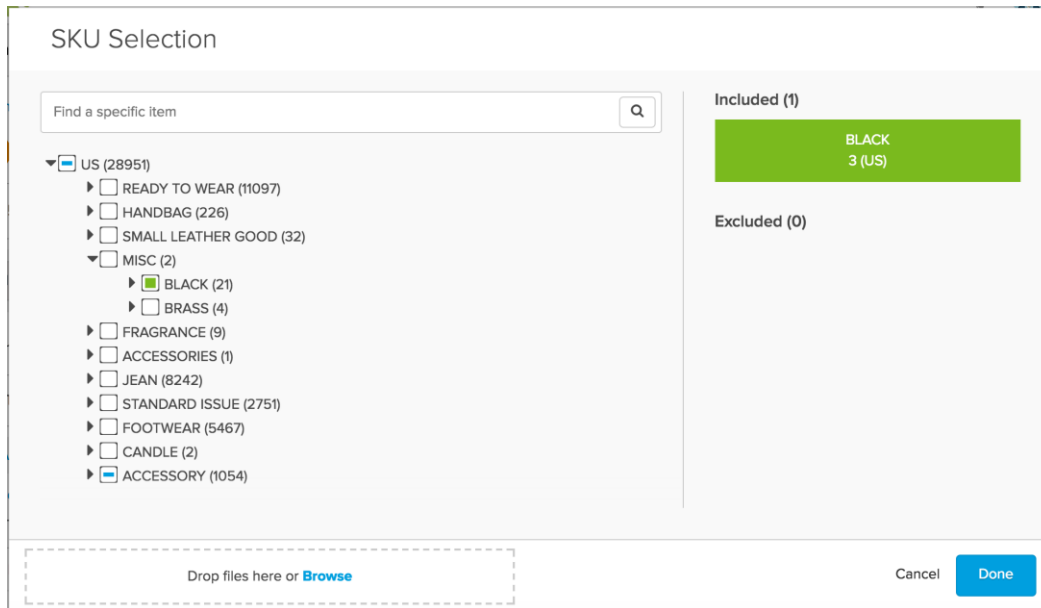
SKU Selection

Find a specific item

US (28951)
READY TO WEAR (11097)
HANDBAG (226)
SMALL LEATHER GOOD (32)
MISC (2)
BLACK (21)
BRASS (4)
FRAGRANCE (9)
ACCESSORIES (1)
JEAN (8242)
STANDARD ISSUE (2751)
FOOTWEAR (5467)
CANDLE (2)
ACCESSORY (1054)

Included (1)

BLACK
3 (US)

Excluded (0)

Drop files here or Browse

Cancel

Done